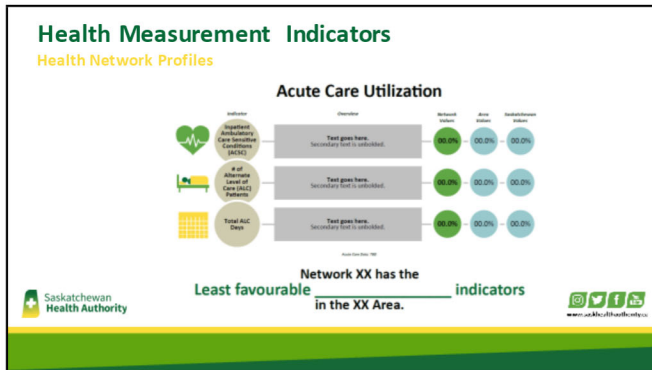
Health Measurement Indicators

Health Network Profiles

Acute Care Utilization

| Indicator | Overview | Network Values | Area Values | Saskatchewan Values |
|---|---|---|---|---|
| Inpatient Ambulatory Care Sensitive Conditions (ACSC) | Text goes here. Secondary text is unbolded. | 00.0% | 00.0% | 00.0% |
| # of Alternate Level of Care (ALC) Patients | Text goes here. Secondary text is unbolded. | 00.0% | 00.0% | 00.0% |
| Total ALC Days | Text goes here. Secondary text is unbolded. | 00.0% | 00.0% | 00.0% |

Acute Care Data: TBD

Network XX has the

Least favourable ________________ indicators

in the XX Area.

Saskatchewan Health Authority

www.saskhealthauthority.ca